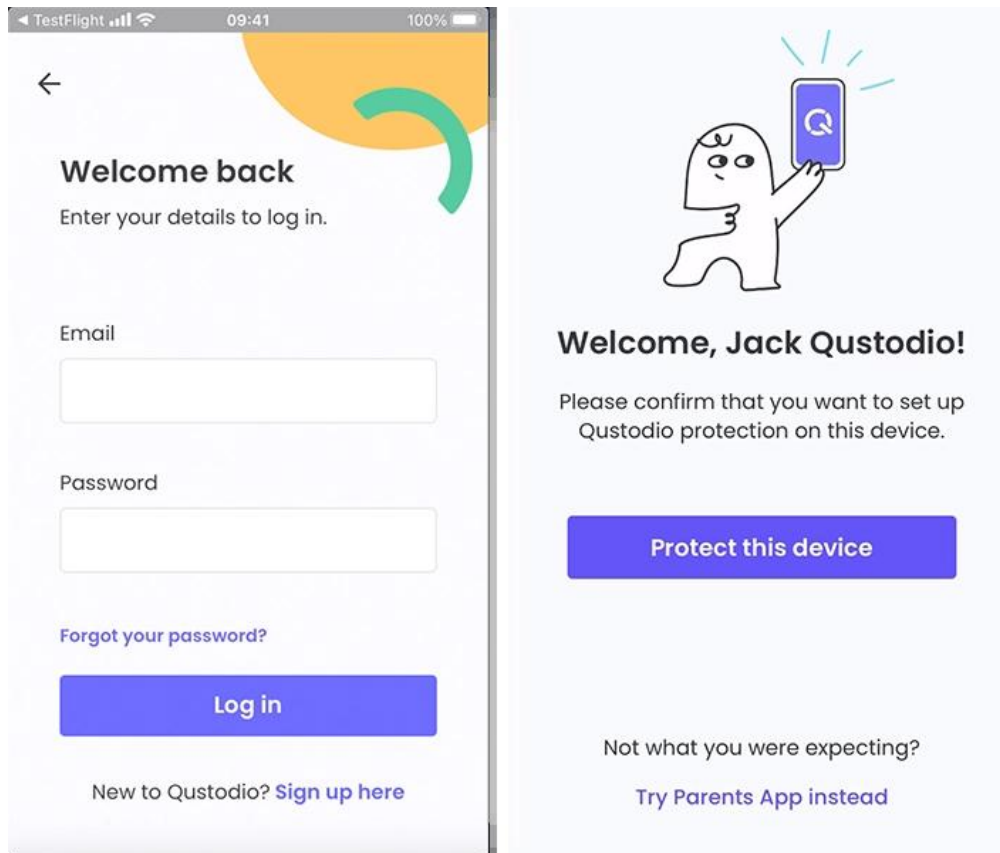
◀ TestFlight 09:41 100%

←

Welcome back

Enter your details to log in.

Email

Password

Forgot your password?

Log in

New to Qustodio? Sign up here

Q

Welcome, Jack Qustodio!

Please confirm that you want to set up Qustodio protection on this device.

Protect this device

Not what you were expecting?

Try Parents App instead